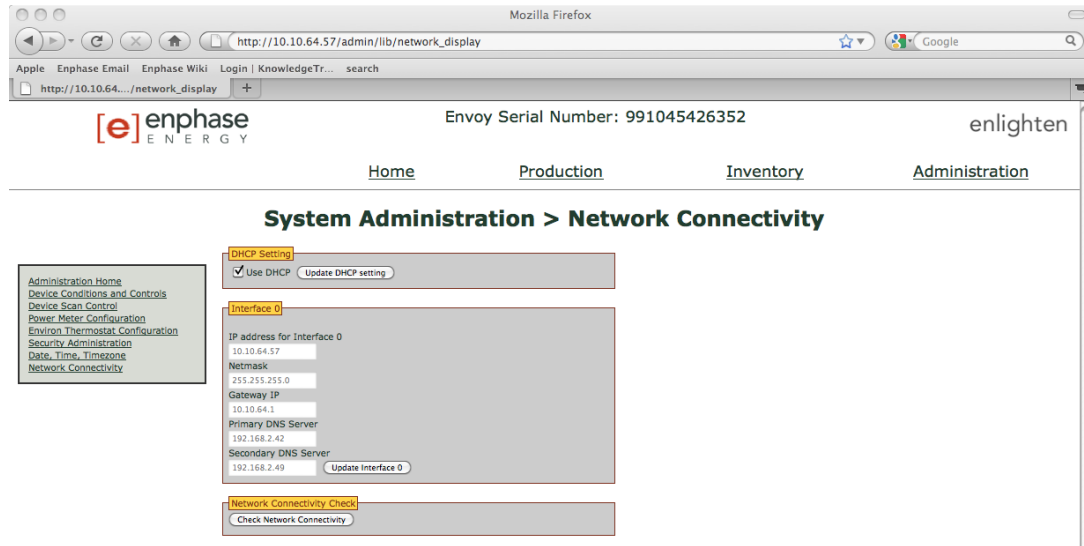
Mozilla Firefox

http://10.10.64.57/admin/lib/network_display

Google

Apple Enphase Email Enphase Wiki Login | KnowledgeTr... search

http://10.10.64..../network_display

[e] enphase ENERGY

Envoy Serial Number: 991045426352

enlighten

Home Production Inventory Administration

System Administration > Network Connectivity

Administration Home
Device Conditions and Controls
Device Scan Control
Power Meter Configuration
Environ Thermostat Configuration
Security Administration
Date, Time, Timezone
Network Connectivity

DHCP Setting
Use DHCP Update DHCP setting

Interface 0
IP address for Interface 0
10.10.64.57
Netmask
255.255.255.0
Gateway IP
10.10.64.1
Primary DNS Server
192.168.2.42
Secondary DNS Server
192.168.2.49 Update Interface 0

Network Connectivity Check
Check Network Connectivity